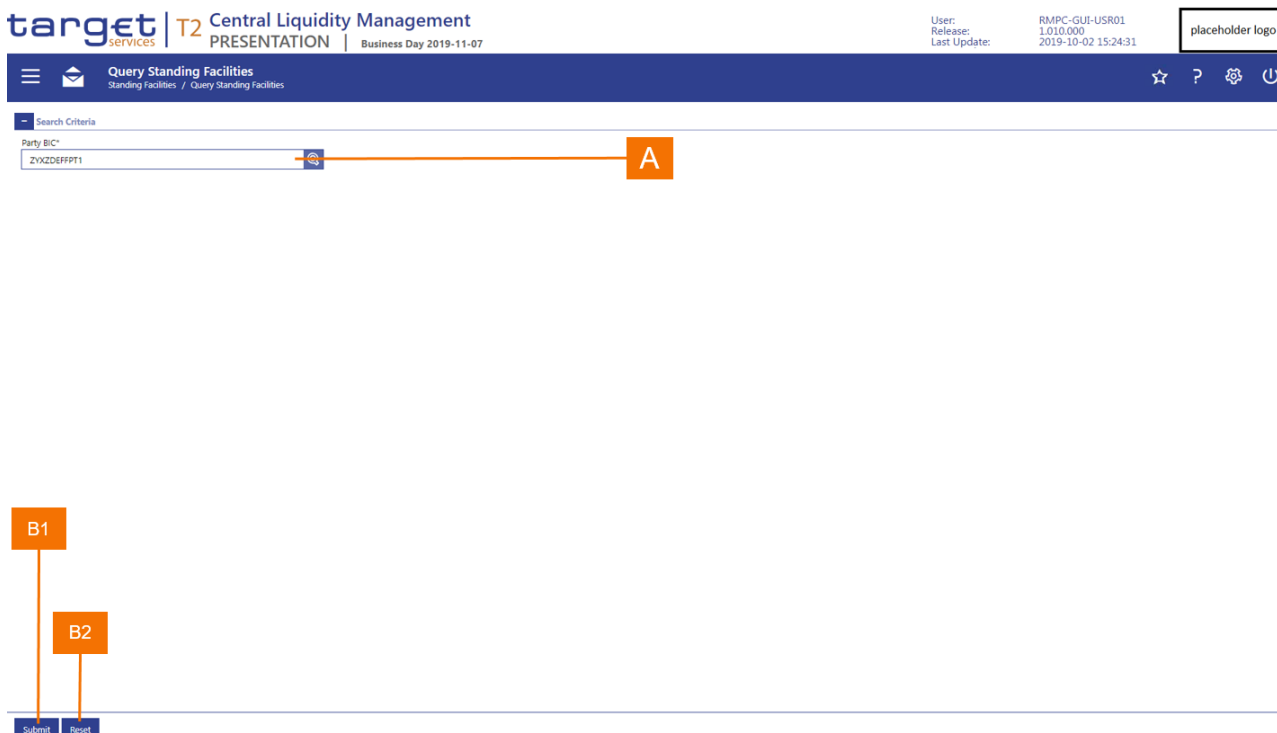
target services | T2 Central Liquidity Management
PRESENTATION | Business Day 2019-11-07

User: RMPC-GUI-USR01
Release: 1.010.000
Last Update: 2019-10-02 15:24:31

placeholder logo

Query Standing Facilities
Standing Facilities / Query Standing Facilities

Search Criteria

Party BIC*
ZYXZDEFFPT1

A

B1

B2

Submit Reset